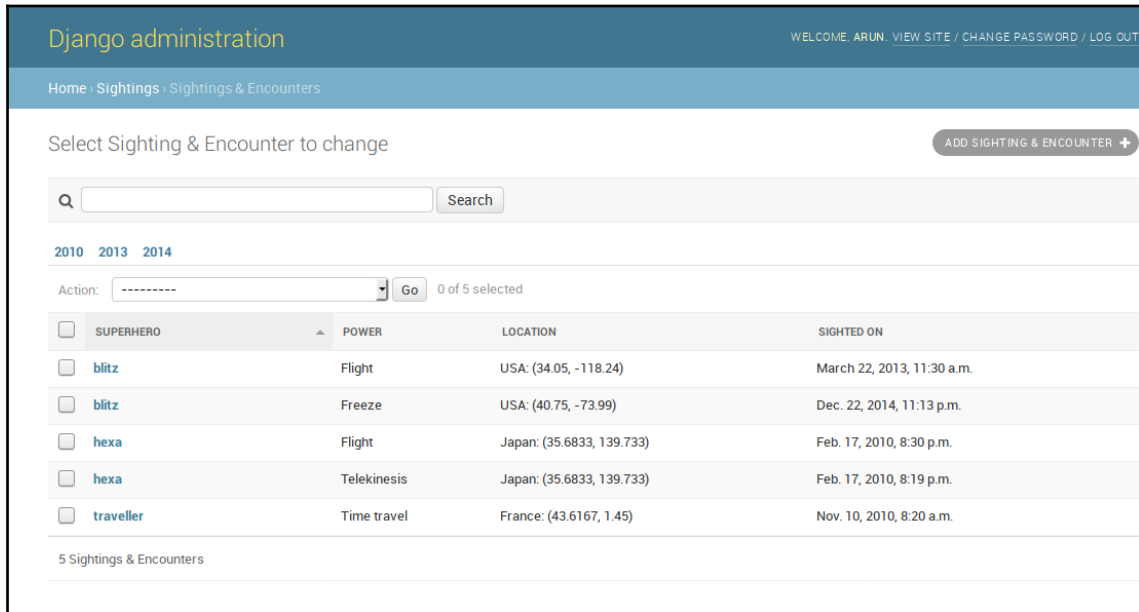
Django administration

WELCOME, ARUN. VIEW SITE / CHANGE PASSWORD / LOG OUT

Home › Sightings › Sightings & Encounters

Select Sighting & Encounter to change

ADD SIGHTING & ENCOUNTER

Search

2010 2013 2014

Action: --------- Go 0 of 5 selected

| | SUPERHERO | POWER | LOCATION | SIGHTED ON |
|---|---|---|---|---|
| | blitz | Flight | USA: (34.05, -118.24) | March 22, 2013, 11:30 a.m. |
| | blitz | Freeze | USA: (40.75, -73.99) | Dec. 22, 2014, 11:13 p.m. |
| | hexa | Flight | Japan: (35.6833, 139.733) | Feb. 17, 2010, 8:30 p.m. |
| | hexa | Telekinesis | Japan: (35.6833, 139.733) | Feb. 17, 2010, 8:19 p.m. |
| | traveller | Time travel | France: (43.6167, 1.45) | Nov. 10, 2010, 8:20 a.m. |

5 Sightings & Encounters